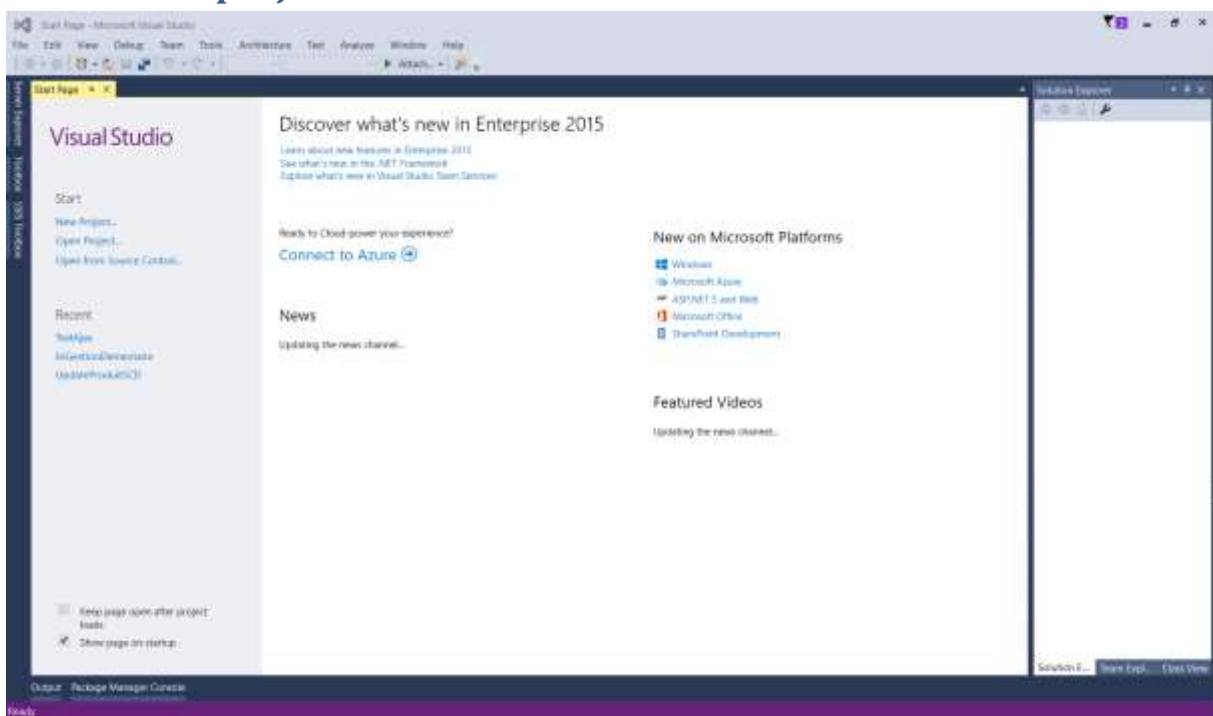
Start Page - Microsoft Visual Studio

File Edit View Debug Team Tools Architecture Test Analyze Window Help

Attach...

Start Page

Server Explorer Toolbox SSIS Toolbox

Visual Studio

Start

New Project...

Open Project...

Open from Source Control...

Recent

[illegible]

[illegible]

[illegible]

Keep page open after project loads

Show page on startup

Discover what's new in Enterprise 2015

Learn about new features in Enterprise 2015

See what's new in the .NET Framework

Explore what's new in Visual Studio Team Services

Ready to Cloud-power your experience?

Connect to Azure

News

Updating the news channel...

New on Microsoft Platforms

Windows

Microsoft Azure

ASP.NET 5 and Web

Microsoft Office

SharePoint Development

Featured Videos

Updating the news channel...

Solution Explorer

Solution E... Team Expl... Class View

Output Package Manager Console

Ready